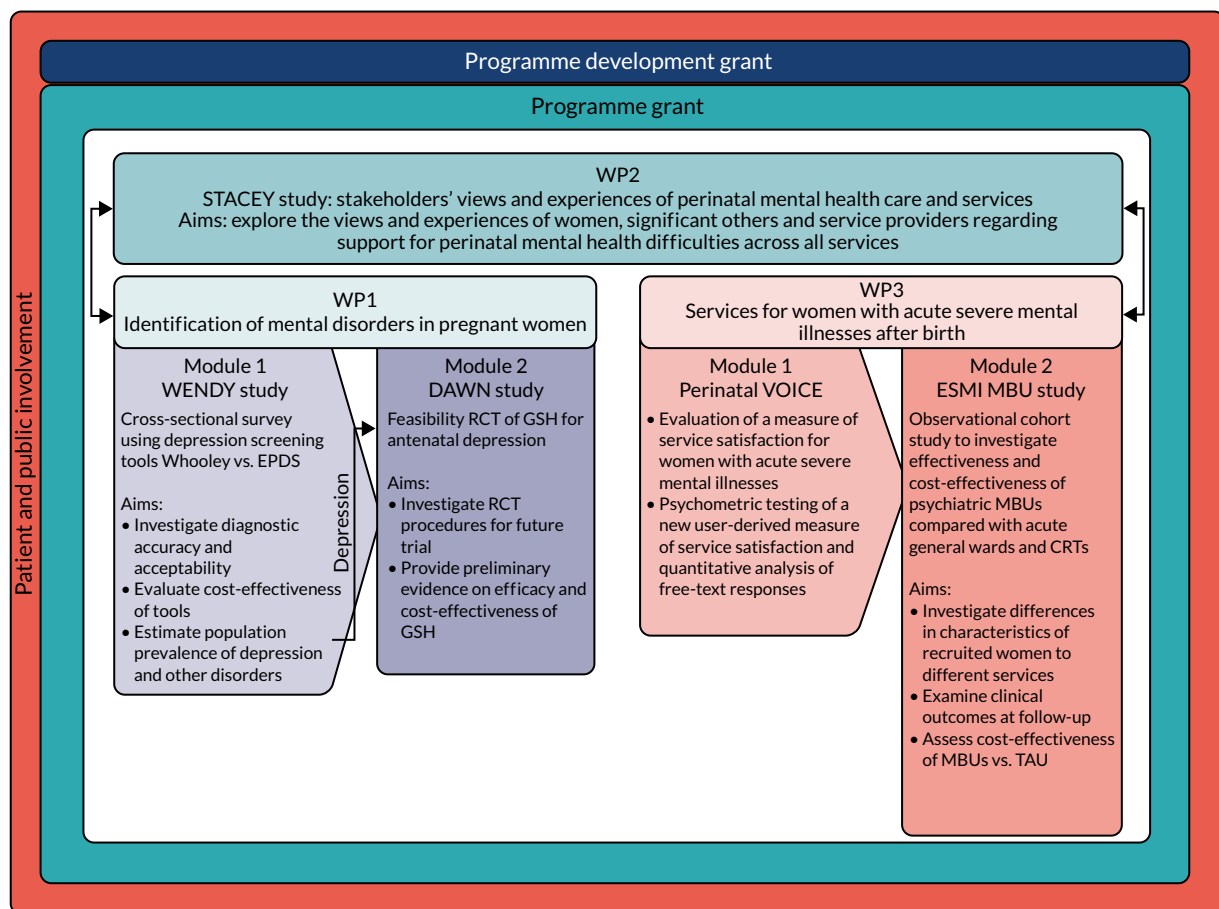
Programme development grant

Programme grant

Patient and public involvement

WP2
STACEY study: stakeholders' views and experiences of perinatal mental health care and services
Aims: explore the views and experiences of women, significant others and service providers regarding support for perinatal mental health difficulties across all services

WP1
Identification of mental disorders in pregnant women

Module 1
WENDY study

Cross-sectional survey using depression screening tools Whooley vs. EPDS

Aims:
• Investigate diagnostic accuracy and acceptability
• Evaluate cost-effectiveness of tools
• Estimate population prevalence of depression and other disorders

Depression

Module 2
DAWN study

Feasibility RCT of GSH for antenatal depression

Aims:
• Investigate RCT procedures for future trial
• Provide preliminary evidence on efficacy and cost-effectiveness of GSH

WP3
Services for women with acute severe mental illnesses after birth

Module 1
Perinatal VOICE

• Evaluation of a measure of service satisfaction for women with acute severe mental illnesses
• Psychometric testing of a new user-derived measure of service satisfaction and quantitative analysis of free-text responses

Module 2
ESMI MBU study

Observational cohort study to investigate effectiveness and cost-effectiveness of psychiatric MBUs compared with acute general wards and CRTs

Aims:
• Investigate differences in characteristics of recruited women to different services
• Examine clinical outcomes at follow-up
• Assess cost-effectiveness of MBUs vs. TAU